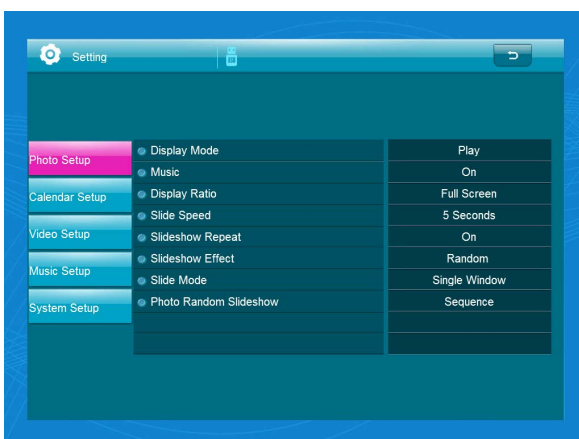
Setting

Photo Setup
Calendar Setup
Video Setup
Music Setup
System Setup

| | |
|---|---|
| Display Mode | Play |
| Music | On |
| Display Ratio | Full Screen |
| Slide Speed | 5 Seconds |
| Slideshow Repeat | On |
| Slideshow Effect | Random |
| Slide Mode | Single Window |
| Photo Random Slideshow | Sequence |